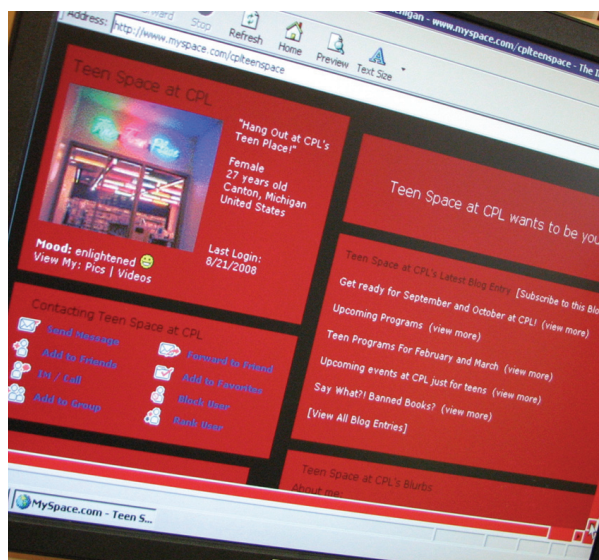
Address: http://www.myspace.com/cplteenspace

Forward Stop Refresh Home Preview Text Size

Michigan - www.myspace.com/cplteenspace - The I

Teen Space at CPL

"Hang Out at CPL's Teen Place!"

Female
27 years old
Canton, Michigan
United States

Mood: enlightened
View My: Pics | Videos

Last Login:
8/21/2008

Teen Space at CPL wants to be you

Teen Space at CPL's Latest Blog Entry [Subscribe to this Blo

Get ready for September and October at CPL! (view more)
Upcoming Programs (view more)
Teen Programs For February and March (view more)
Upcoming events at CPL just for teens (view more)
Say What?! Banned Books? (view more)
[View All Blog Entries]

Contacting Teen Space at CPL

Send Message
Forward to Friend
Add to Friends
Add to Favorites
IM / Call
Block User
Add to Group
Rank User

Teen Space at CPL's Blurbs
About me:

MySpace.com - Teen S...